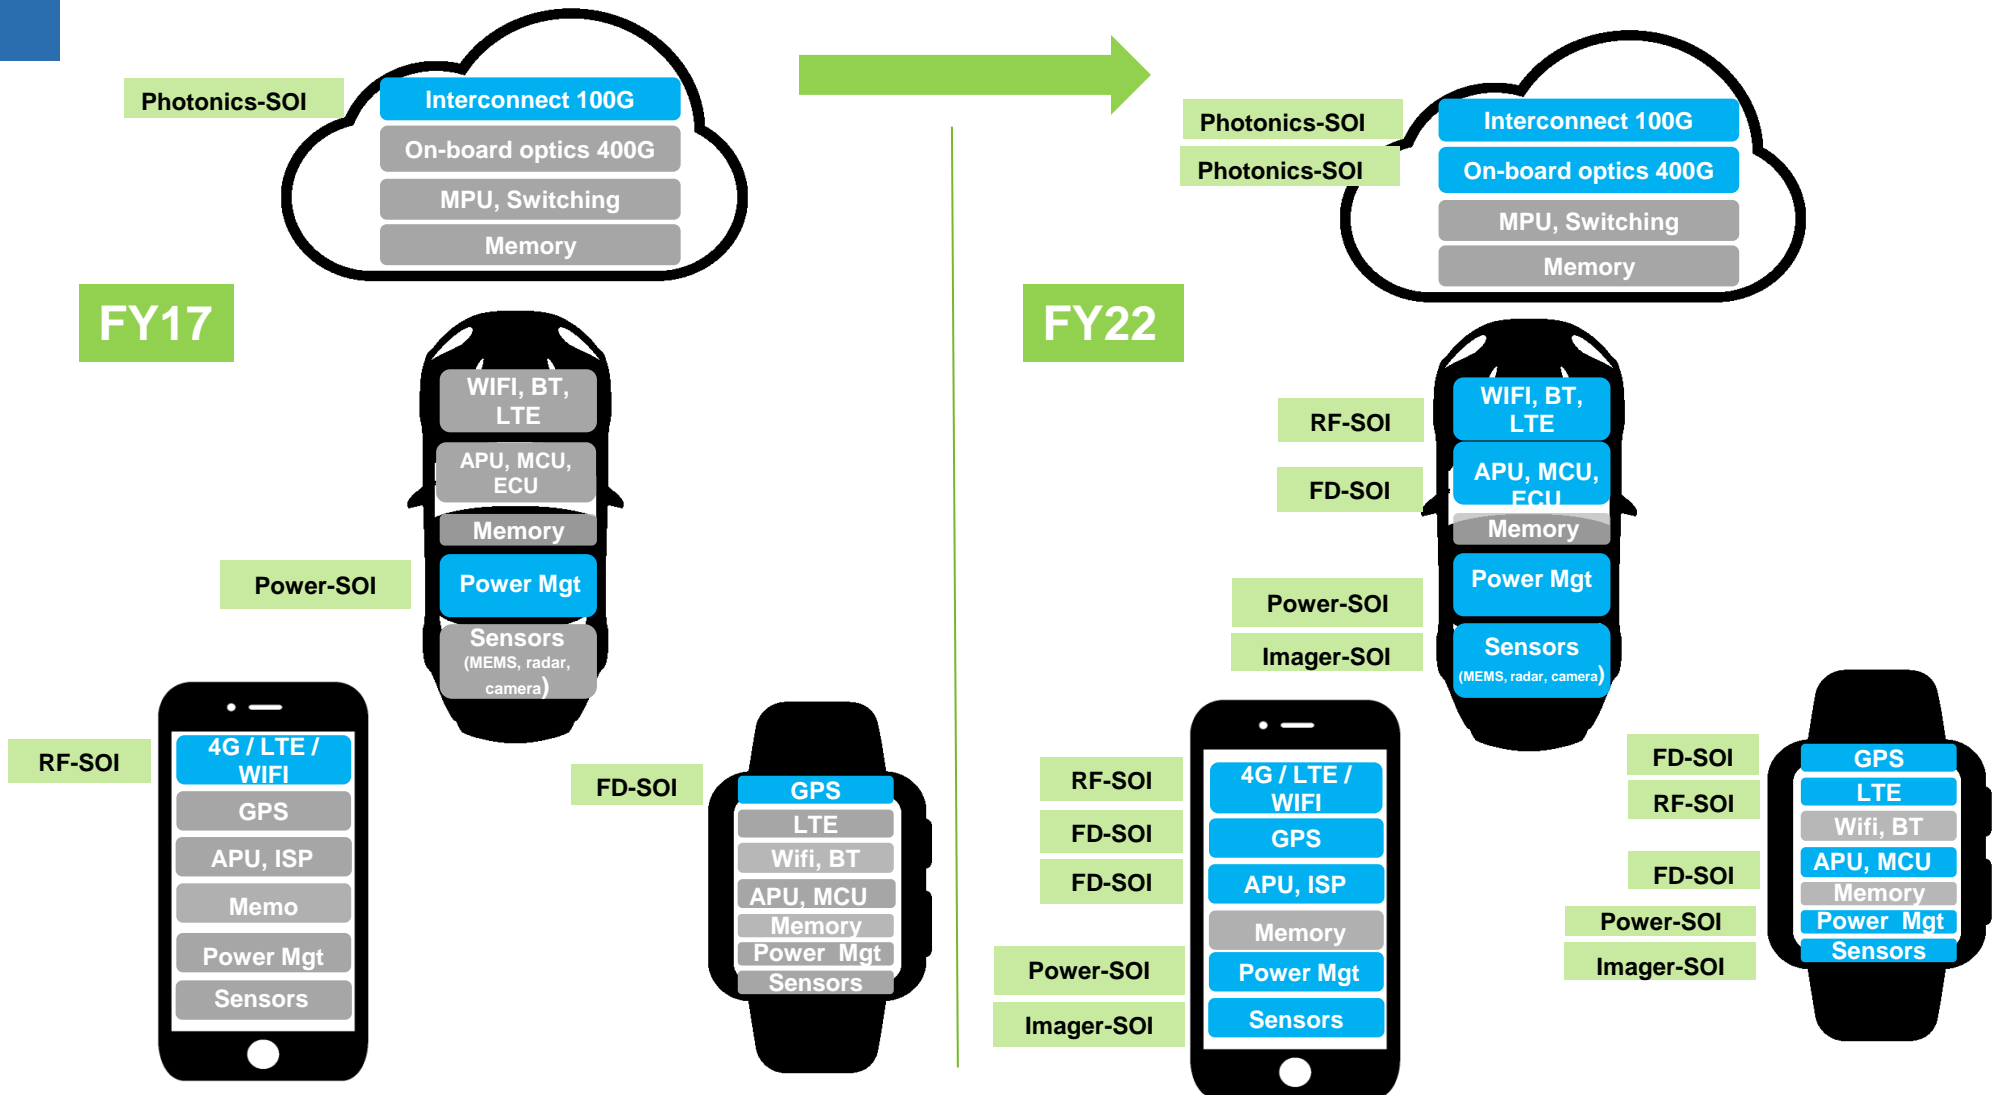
Photonics-SOI

Interconnect 100G
On-board optics 400G
MPU, Switching
Memory

FY17

WIFI, BT, LTE
APU, MCU, ECU
Memory
Power-SOI
Power Mgt
Sensors (MEMS, radar, camera)

RF-SOI
4G / LTE / WIFI
GPS
APU, ISP
Memo
Power Mgt
Sensors

FD-SOI
GPS
LTE
Wifi, BT
APU, MCU
Memory
Power Mgt
Sensors

Photonics-SOI
Photonics-SOI
Interconnect 100G
On-board optics 400G
MPU, Switching
Memory

FY22

RF-SOI
FD-SOI
WIFI, BT, LTE
APU, MCU, ECU
Memory
Power-SOI
Imager-SOI
Power Mgt
Sensors (MEMS, radar, camera)

RF-SOI
FD-SOI
FD-SOI
Power-SOI
Imager-SOI
4G / LTE / WIFI
GPS
APU, ISP
Memory
Power Mgt
Sensors

FD-SOI
RF-SOI
FD-SOI
Power-SOI
Imager-SOI
GPS
LTE
Wifi, BT
APU, MCU
Memory
Power Mgt
Sensors